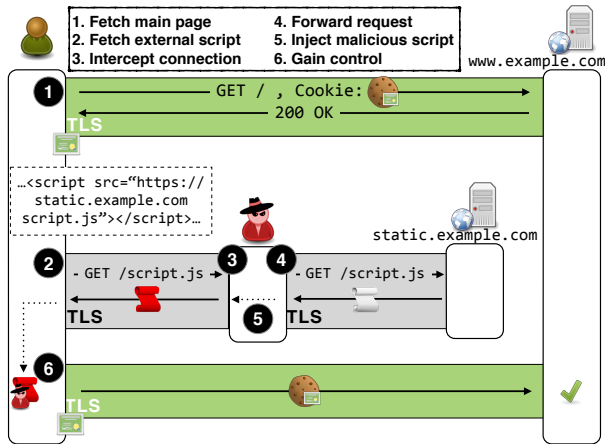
1. Fetch main page
2. Fetch external script
3. Intercept connection
4. Forward request
5. Inject malicious script
6. Gain control

www.example.com

1
GET / , Cookie:
200 OK
TLS

…<script src="https://static.example.com script.js"></script>…

static.example.com

2
GET /script.js
3
4
GET /script.js
5
TLS
TLS

6
TLS